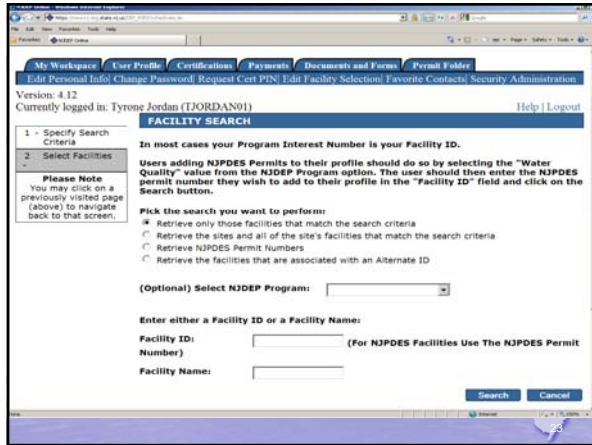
My Workspace | User Profile | Certifications | Payments | Documents and Forms | Permit Folder

Edit Personal Info | Change Password | Request Cert PIN | Edit Facility Selection | Favorite Contacts | Security Administration

Version: 4.12

Currently logged in: Tyrone Jordan (TJORDAN01)

Help | Logout

1 - Specify Search Criteria

2 Select Facilities

Please Note
You may click on a previously visited page (above) to navigate back to that screen.

FACILITY SEARCH

In most cases your Program Interest Number is your Facility ID.

Users adding NJPDES Permits to their profile should do so by selecting the "Water Quality" value from the NJDEP Program option. The user should then enter the NJPDES permit number they wish to add to their profile in the "Facility ID" field and click on the Search button.

Pick the search you want to perform:

Retrieve only those facilities that match the search criteria

Retrieve the sites and all of the site's facilities that match the search criteria

Retrieve NJPDES Permit Numbers

Retrieve the facilities that are associated with an Alternate ID

(Optional) Select NJDEP Program:

Enter either a Facility ID or a Facility Name:

Facility ID: (For NJPDES Facilities Use The NJPDES Permit Number)

Facility Name:

Search | Cancel

23